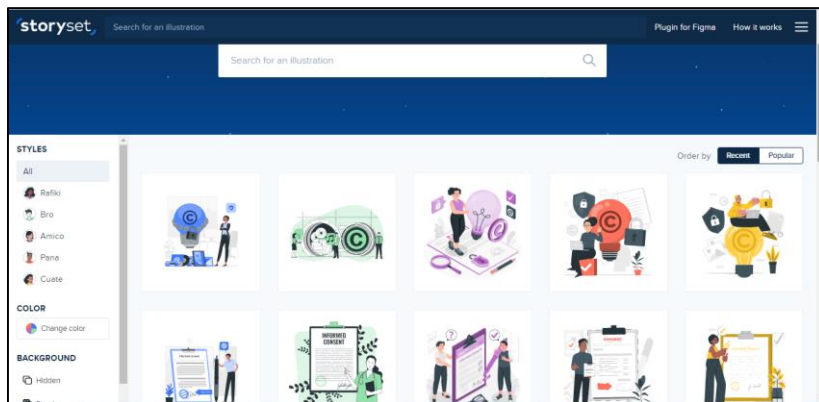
storyset

Search for an illustration

Plugin for Figma

How it works

Search for an illustration

STYLES

All

Rafiki

Bro

Amico

Pana

Cuate

COLOR

Change color

BACKGROUND

Hidden

Order by

Recent

Popular

INFORMED CONSENT